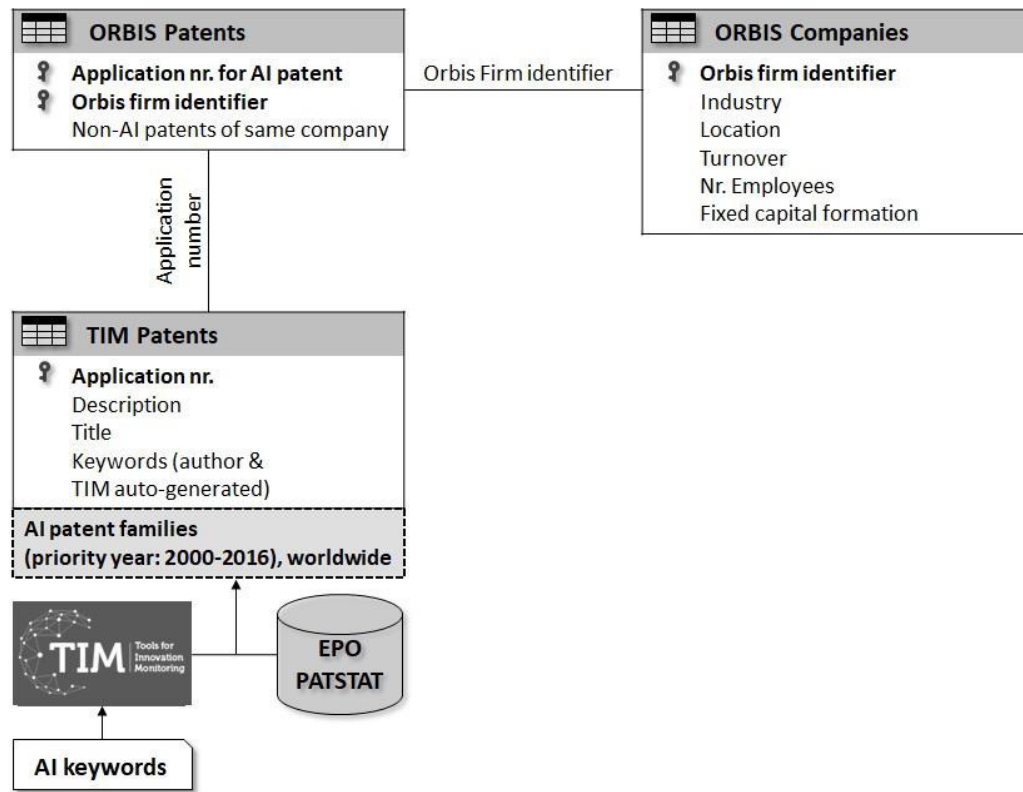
ORBIS Patents
Application nr. for AI patent
Orbis firm identifier
Non-AI patents of same company

Orbis Firm identifier

ORBIS Companies
Orbis firm identifier
Industry
Location
Turnover
Nr. Employees
Fixed capital formation

Application number

TIM Patents
Application nr.
Description
Title
Keywords (author & TIM auto-generated)

AI patent families (priority year: 2000-2016), worldwide

TIM Tools for Innovation Monitoring

EPO PATSTAT

AI keywords